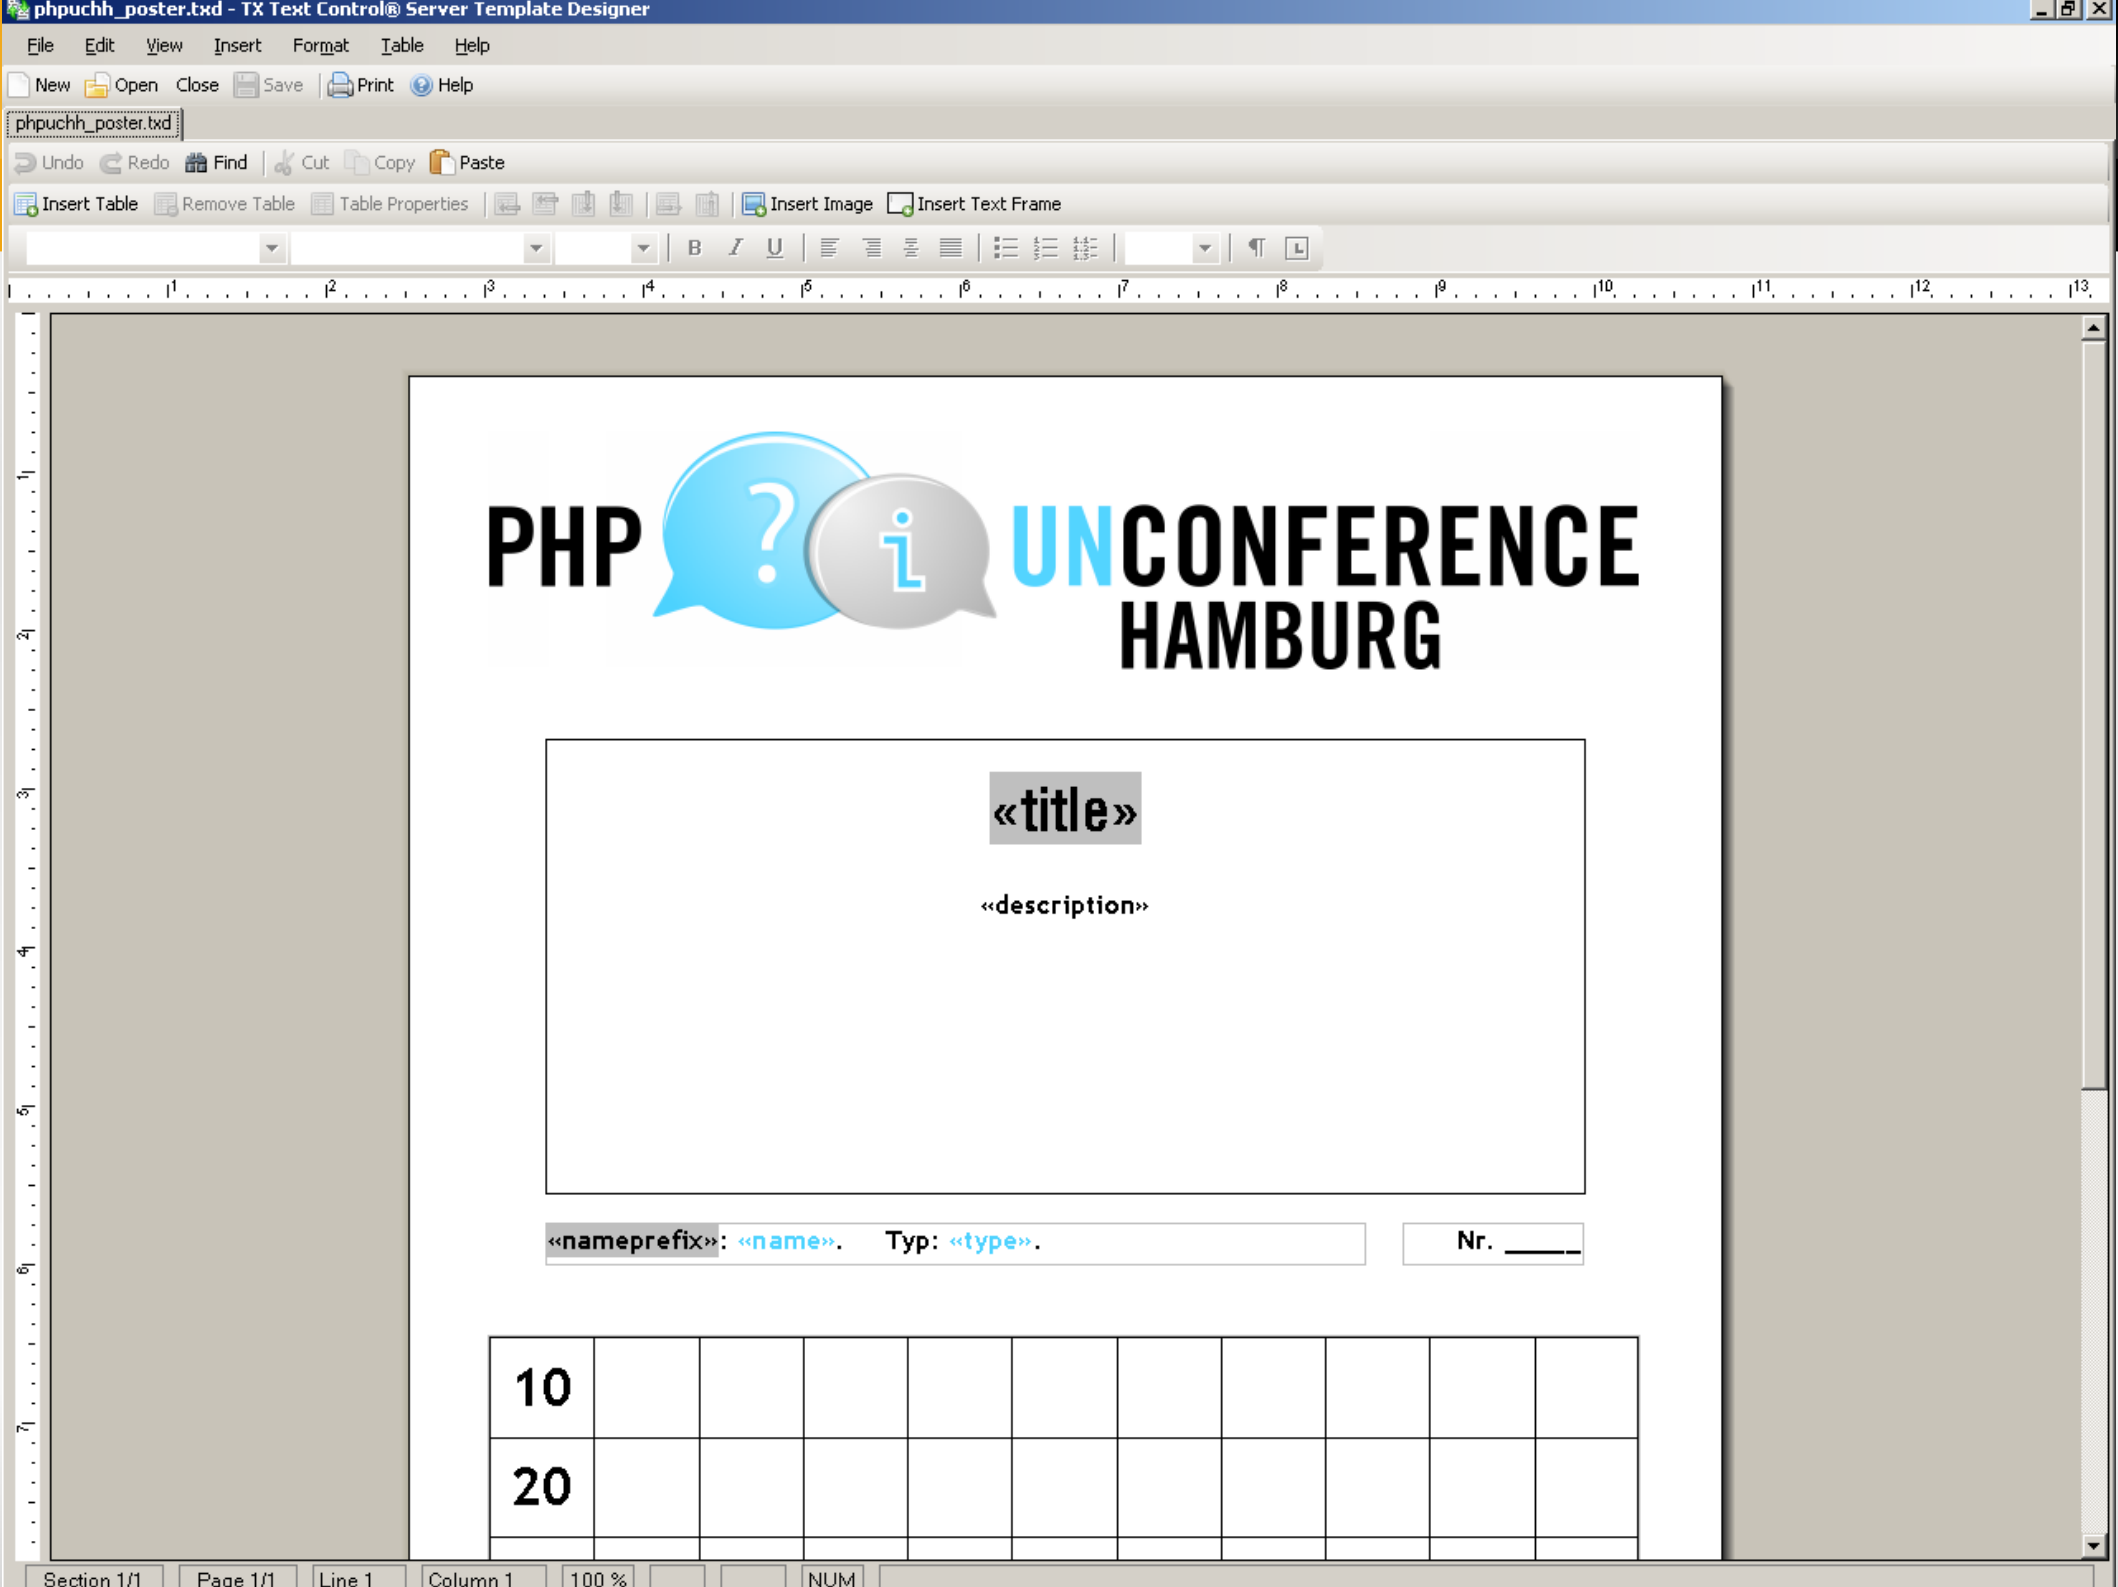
phpuchh_poster.txd - TX Text Control® Server Template Designer

File Edit View Insert Format Table Help

New Open Close Save Print Help

phpuchh_poster.txd

Undo Redo Find Cut Copy Paste

Insert Table Remove Table Table Properties Insert Image Insert Text Frame

B I U

1 2 3 4 5 6 7 8 9 10 11 12 13

PHP ? i UNCONFERENCE HAMBURG

«title»

«description»

«nameprefix»: «name». Typ: «type».

Nr. _____

| 10 | | | | | | | | | | |
|---|---|---|---|---|---|---|---|---|---|---|
| 20 | | | | | | | | | | |

Section 1/1 Page 1/1 Line 1 Column 1 100 % NUM